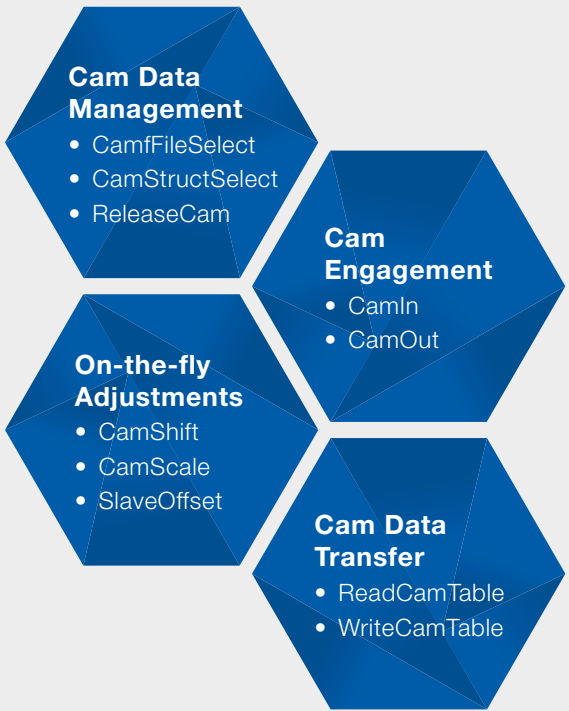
Cam Data Management
- CamfFileSelect
- CamStructSelect
- ReleaseCam

Cam Engagement
- CamIn
- CamOut

On-the-fly Adjustments
- CamShift
- CamScale
- SlaveOffset

Cam Data Transfer
- ReadCamTable
- WriteCamTable